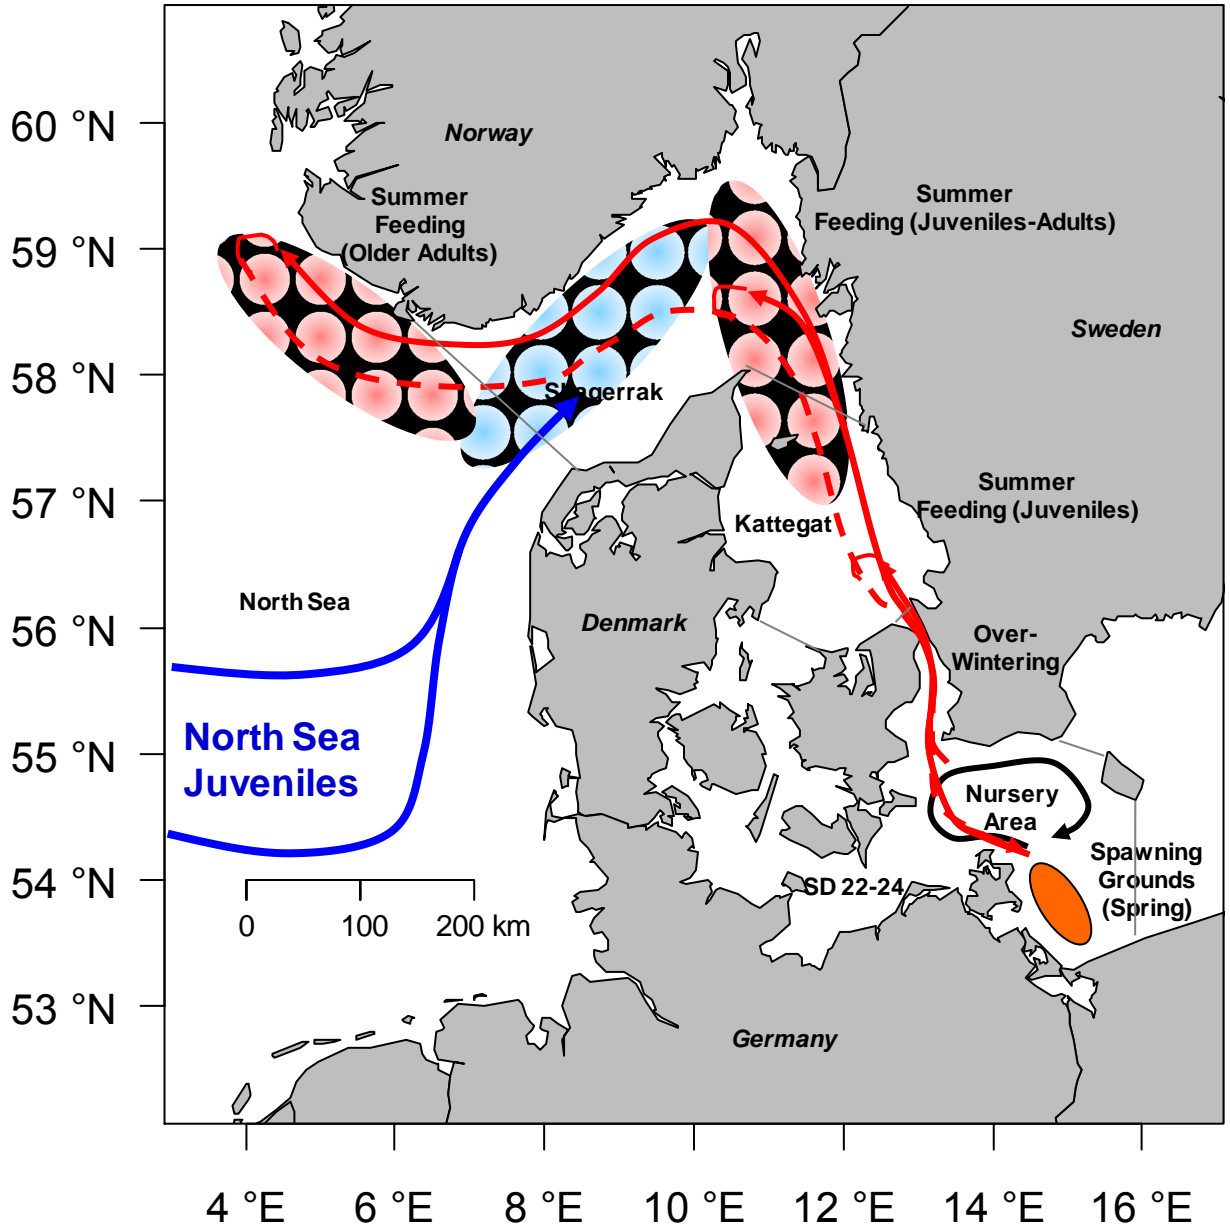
60 °N
59 °N
58 °N
57 °N
56 °N
55 °N
54 °N
53 °N

Norway

Summer Feeding (Older Adults)

Summer Feeding (Juveniles-Adults)

Sweden

Skagerrak

Summer Feeding (Juveniles)

Kattegat

North Sea

Denmark

Over-Wintering

North Sea Juveniles

Nursery Area

Spawning Grounds (Spring)

SD 22-24

0 100 200 km

Germany

4 °E 6 °E 8 °E 10 °E 12 °E 14 °E 16 °E